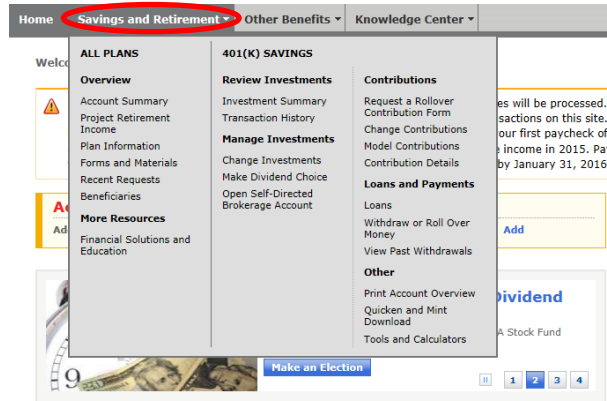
Home Savings and Retirement ▾ Other Benefits ▾ Knowledge Center ▾

ALL PLANS

Overview

Account Summary
Project Retirement Income
Plan Information
Forms and Materials
Recent Requests
Beneficiaries

More Resources

Financial Solutions and Education

401(K) SAVINGS

Review Investments

Investment Summary
Transaction History

Manage Investments

Change Investments
Make Dividend Choice
Open Self-Directed Brokerage Account

Contributions

Request a Rollover Contribution Form
Change Contributions
Model Contributions
Contribution Details

Loans and Payments

Loans
Withdraw or Roll Over Money
View Past Withdrawals

Other

Print Account Overview
Quicken and Mint Download
Tools and Calculators

Welco

es will be processed.
sactions on this site.
our first paycheck of
e income in 2015. Pa
by January 31, 2016

Ad
Ad

Add

Dividend
A Stock Fund

Make an Election

1 2 3 4